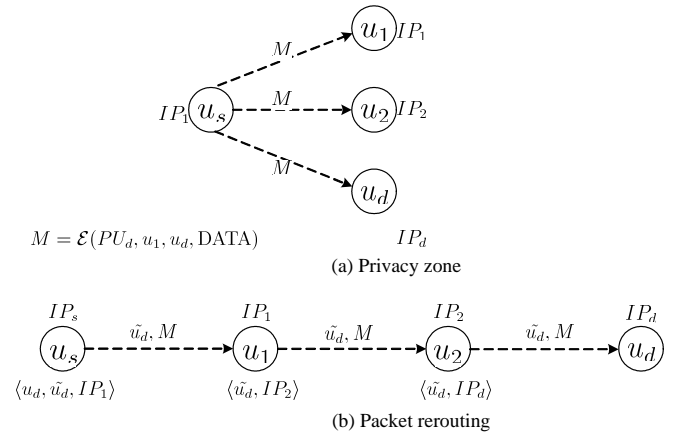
$u_1$ $IP_1$

$M$

$IP_1$ $u_s$ $M$ $u_2$ $IP_2$

$M$

$u_d$

$M = \mathcal{E}(PU_d, u_1, u_d, \text{DATA})$ $IP_d$

(a) Privacy zone

$IP_s$ $IP_1$ $IP_2$ $IP_d$

$u_s$ $\tilde{u_d}, M$ $u_1$ $\tilde{u_d}, M$ $u_2$ $\tilde{u_d}, M$ $u_d$

$\langle u_d, \tilde{u_d}, IP_1 \rangle$ $\langle \tilde{u_d}, IP_2 \rangle$ $\langle \tilde{u_d}, IP_d \rangle$

(b) Packet rerouting